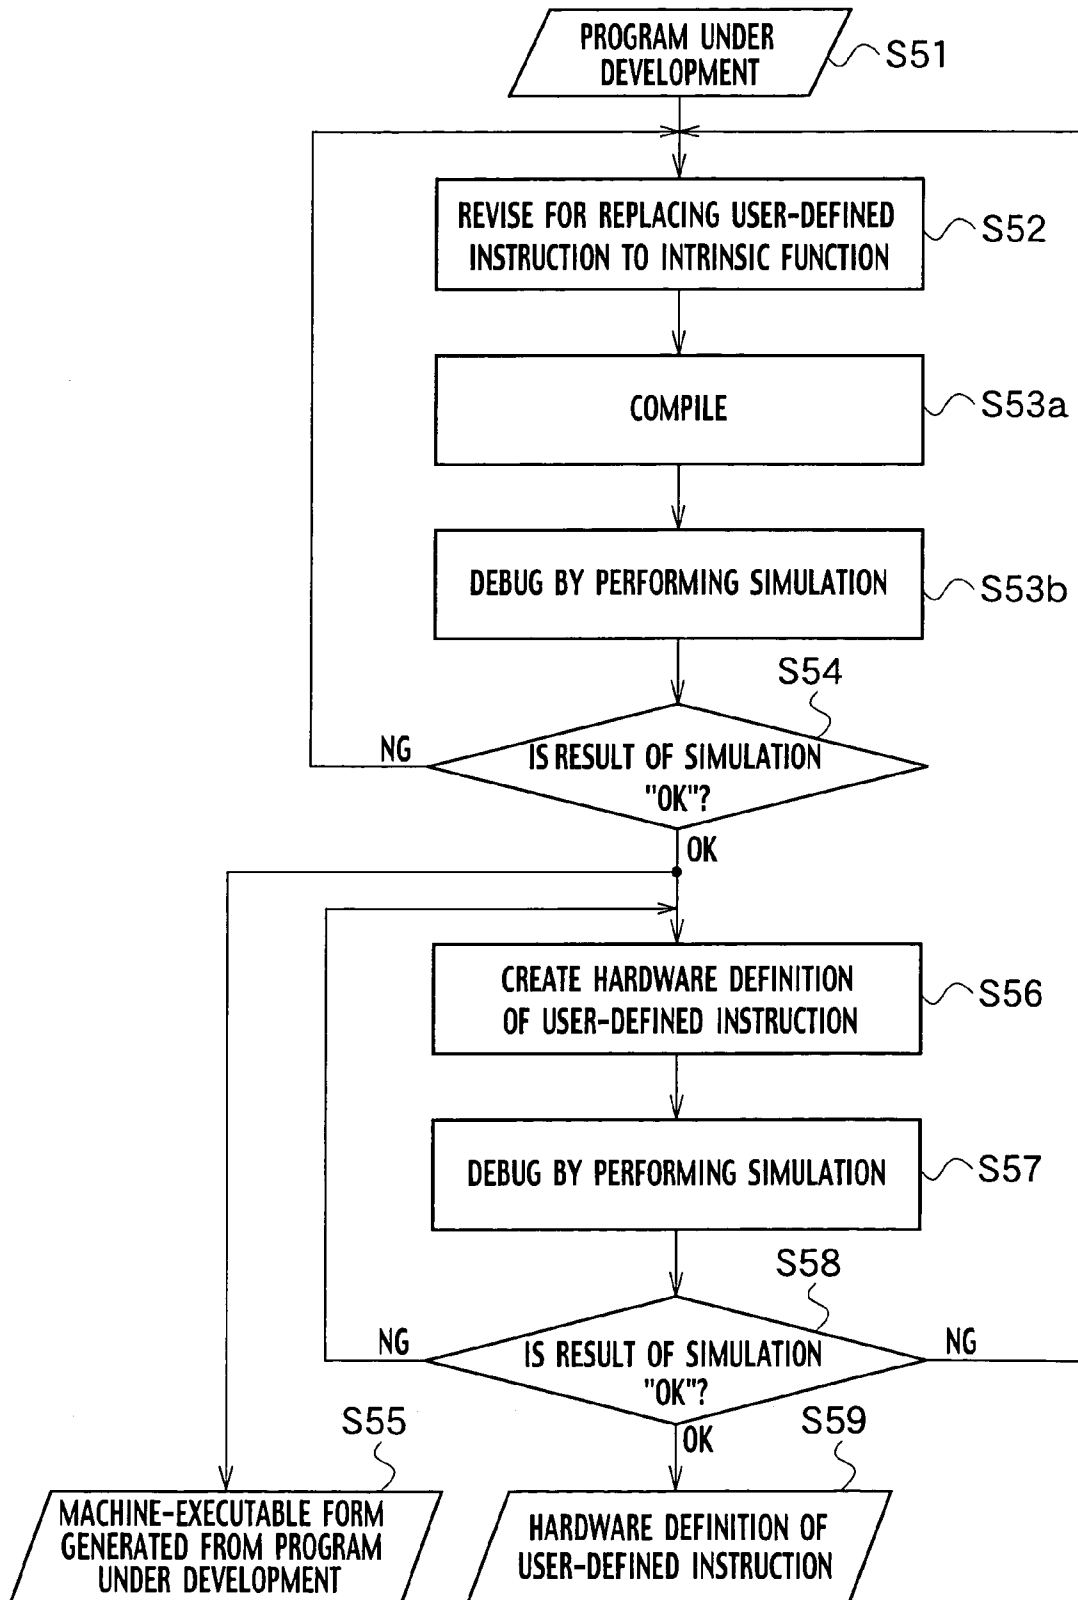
PROGRAM UNDER DEVELOPMENT

S51

REVISE FOR REPLACING USER-DEFINED INSTRUCTION TO INTRINSIC FUNCTION

S52

COMPILE

S53a

DEBUG BY PERFORMING SIMULATION

S53b

S54

NG

IS RESULT OF SIMULATION "OK"?

OK

CREATE HARDWARE DEFINITION OF USER-DEFINED INSTRUCTION

S56

DEBUG BY PERFORMING SIMULATION

S57

S58

NG

IS RESULT OF SIMULATION "OK"?

NG

S55

OK

S59

MACHINE-EXECUTABLE FORM GENERATED FROM PROGRAM UNDER DEVELOPMENT

HARDWARE DEFINITION OF USER-DEFINED INSTRUCTION